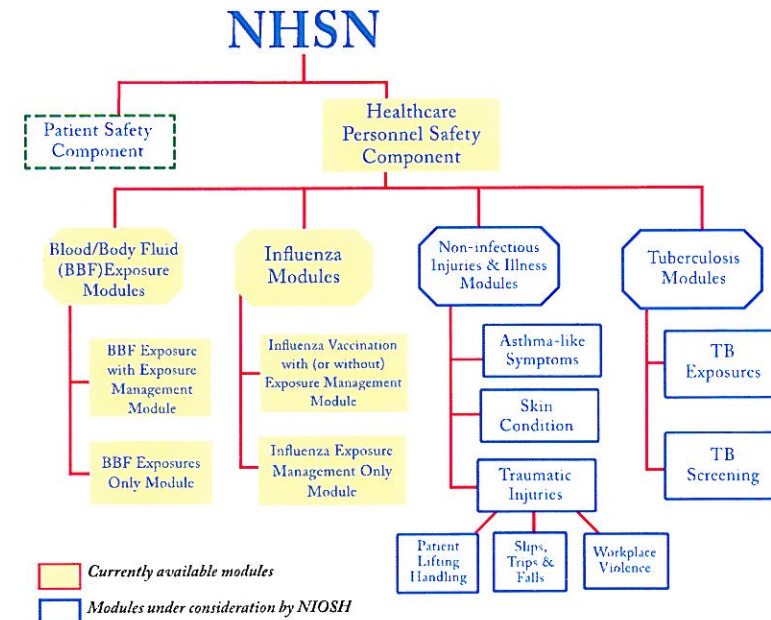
NHSN

Patient Safety Component

Healthcare Personnel Safety Component

Blood/Body Fluid (BBF)Exposure Modules

Influenza Modules

Non-infectious Injuries & Illness Modules

Tuberculosis Modules

BBF Exposure with Exposure Management Module

BBF Exposures Only Module

Influenza Vaccination with (or without) Exposure Management Module

Influenza Exposure Management Only Module

Asthma-like Symptoms

Skin Condition

Traumatic Injuries

Patient Lifting Handling

Slips, Trips & Falls

Workplace Violence

TB Exposures

TB Screening

Currently available modules

Modules under consideration by NIOSH